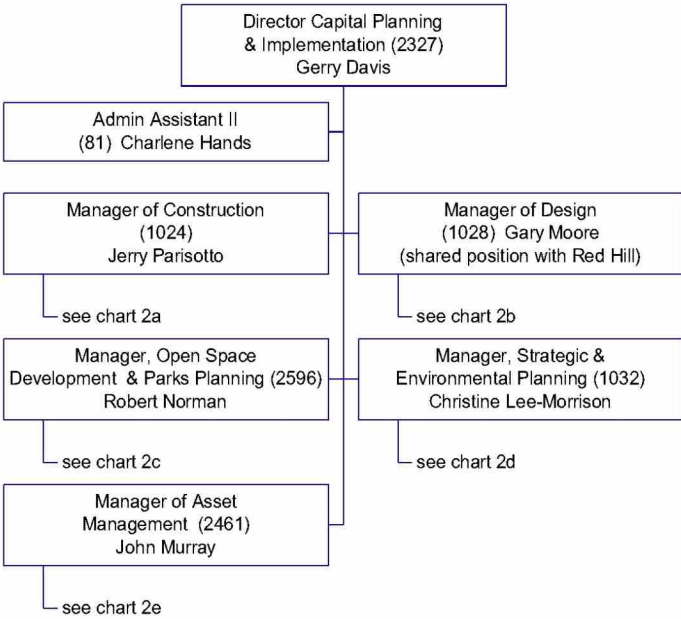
Director Capital Planning & Implementation (2327) Gerry Davis

Admin Assistant II (81) Charlene Hands

Manager of Construction (1024) Jerry Parisotto

see chart 2a

Manager of Design (1028) Gary Moore (shared position with Red Hill)

see chart 2b

Manager, Open Space Development & Parks Planning (2596) Robert Norman

see chart 2c

Manager, Strategic & Environmental Planning (1032) Christine Lee-Morrison

see chart 2d

Manager of Asset Management (2461) John Murray

see chart 2e